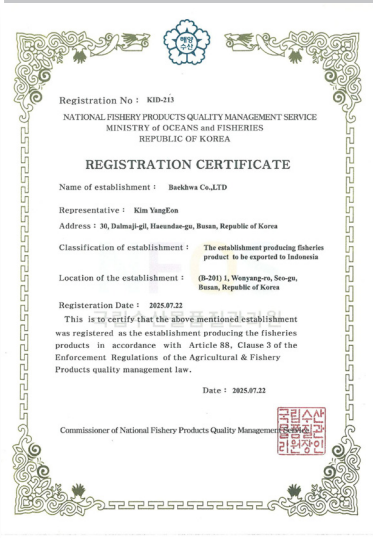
해양
수산

Registration No : KID-213

NATIONAL FISHERY PRODUCTS QUALITY MANAGEMENT SERVICE
MINISTRY of OCEANS and FISHERIES
REPUBLIC OF KOREA

REGISTRATION CERTIFICATE

Name of establishment : Baekhwa Co.,LTD

Representative : Kim YangEon

Address : 30, Dalmaji-gil, Haeundae-gu, Busan, Republic of Korea

Classification of establishment : The establishment producing fisheries product to be exported to Indonesia

Location of the establishment : (B-201) 1, Wonyang-ro, Seo-gu, Busan, Republic of Korea

Regiseration Date : 2025.07.22

This is to certify that the above mentioned establishment was registered as the establishment producing the fisheries products in accordance with Article 88, Clause 3 of the Enforcement Regulations of the Agricultural & Fishery Products quality management law.

Date : 2025.07.22

Commissioner of National Fishery Products Quality Management Service

국립수산물품질관리원장인